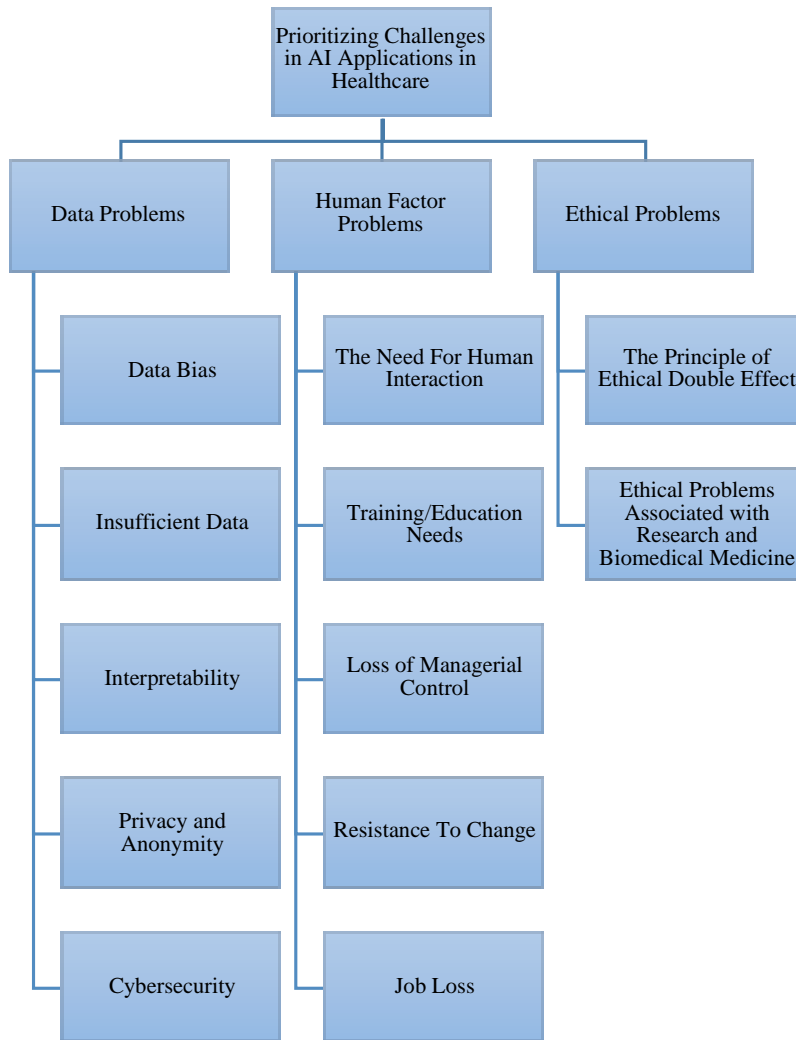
Prioritizing Challenges in AI Applications in Healthcare

Data Problems

Human Factor Problems

Ethical Problems

Data Bias

Insufficient Data

Interpretability

Privacy and Anonymity

Cybersecurity

The Need For Human Interaction

Training/Education Needs

Loss of Managerial Control

Resistance To Change

Job Loss

The Principle of Ethical Double Effect

Ethical Problems Associated with Research and Biomedical Medicine